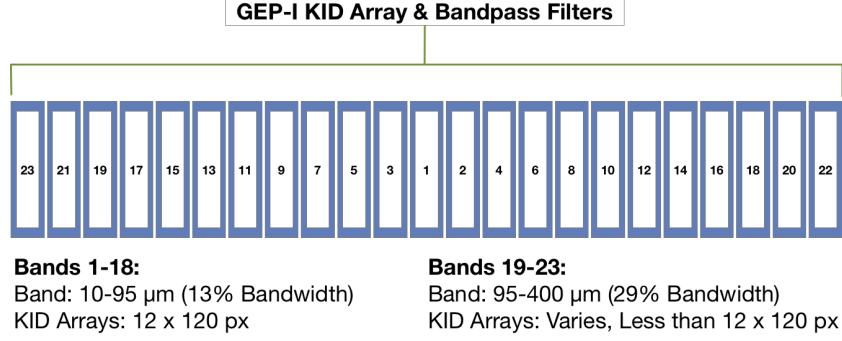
GEP-I KID Array & Bandpass Filters

23 21 19 17 15 13 11 9 7 5 3 1 2 4 6 8 10 12 14 16 18 20 22

**Bands 1-18:**
Band: 10-95 µm (13% Bandwidth)
KID Arrays: 12 x 120 px

**Bands 19-23:**
Band: 95-400 µm (29% Bandwidth)
KID Arrays: Varies, Less than 12 x 120 px